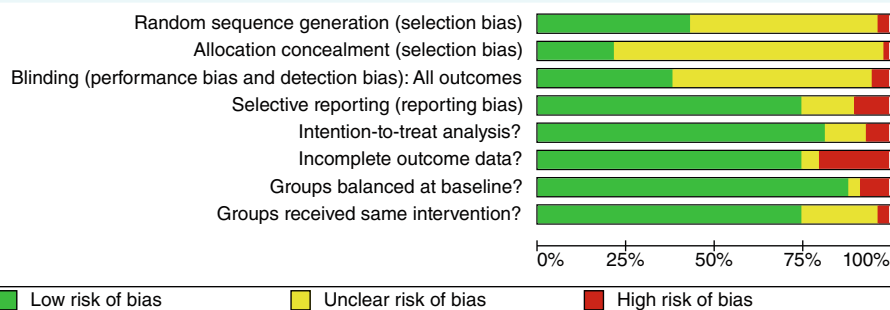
Random sequence generation (selection bias)
Allocation concealment (selection bias)
Blinding (performance bias and detection bias): All outcomes
Selective reporting (reporting bias)
Intention-to-treat analysis?
Incomplete outcome data?
Groups balanced at baseline?
Groups received same intervention?

0% 25% 50% 75% 100%

Low risk of bias
Unclear risk of bias
High risk of bias